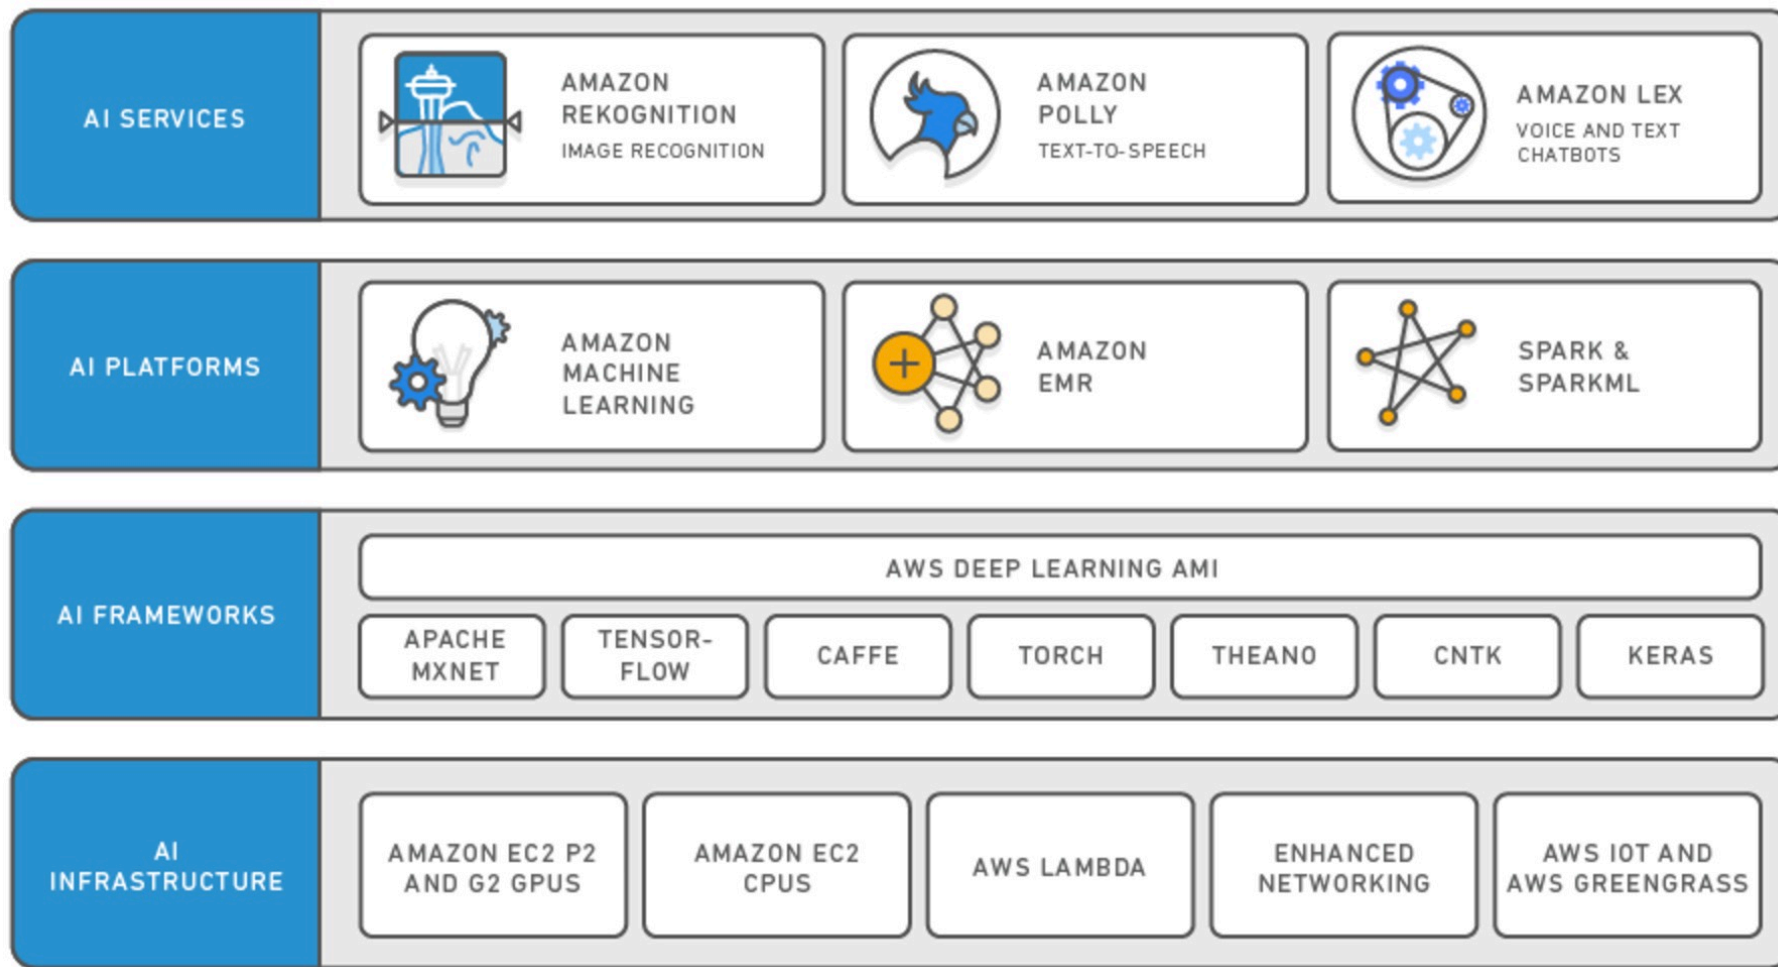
AI SERVICES

AMAZON REKOGNITION
IMAGE RECOGNITION

AMAZON POLLY
TEXT-TO-SPEECH

AMAZON LEX
VOICE AND TEXT CHATBOTS

AI PLATFORMS

AMAZON MACHINE LEARNING

AMAZON EMR

SPARK & SPARKML

AI FRAMEWORKS

AWS DEEP LEARNING AMI

| APACHE MXNET | TENSORFLOW | CAFFE | TORCH | THEANO | CNTK | KERAS |
|---|---|---|---|---|---|---|

AI INFRASTRUCTURE

| AMAZON EC2 P2 AND G2 GPUS | AMAZON EC2 CPUS | AWS LAMBDA | ENHANCED NETWORKING | AWS IOT AND AWS GREENGRASS |
|---|---|---|---|---|